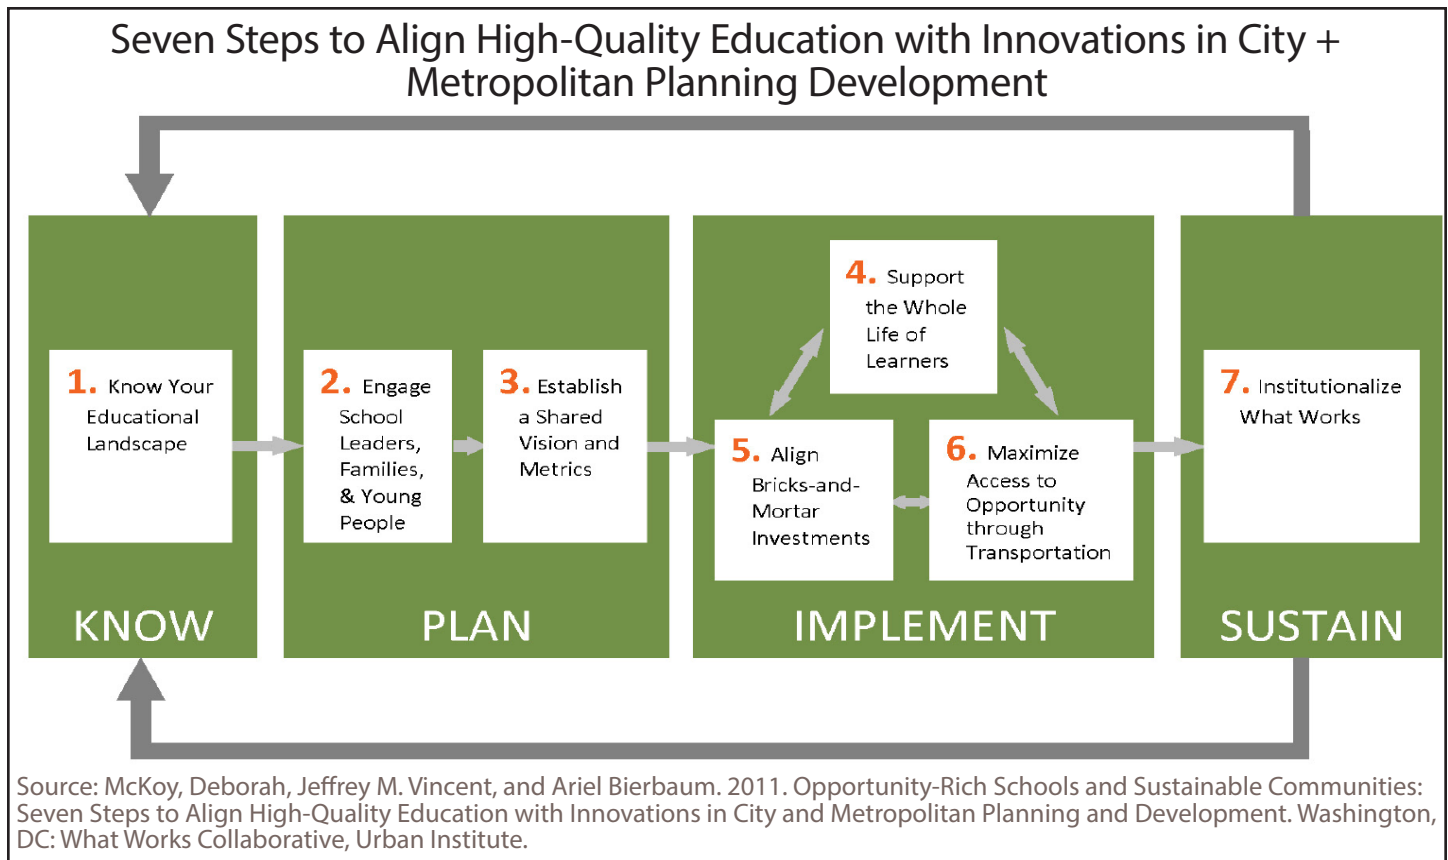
Seven Steps to Align High-Quality Education with Innovations in City + Metropolitan Planning Development

1. Know Your Educational Landscape

KNOW

2. Engage School Leaders, Families, & Young People

3. Establish a Shared Vision and Metrics

PLAN

4. Support the Whole Life of Learners

5. Align Bricks-and-Mortar Investments

6. Maximize Access to Opportunity through Transportation

IMPLEMENT

7. Institutionalize What Works

SUSTAIN

Source: McKoy, Deborah, Jeffrey M. Vincent, and Ariel Bierbaum. 2011. Opportunity-Rich Schools and Sustainable Communities: Seven Steps to Align High-Quality Education with Innovations in City and Metropolitan Planning and Development. Washington, DC: What Works Collaborative, Urban Institute.